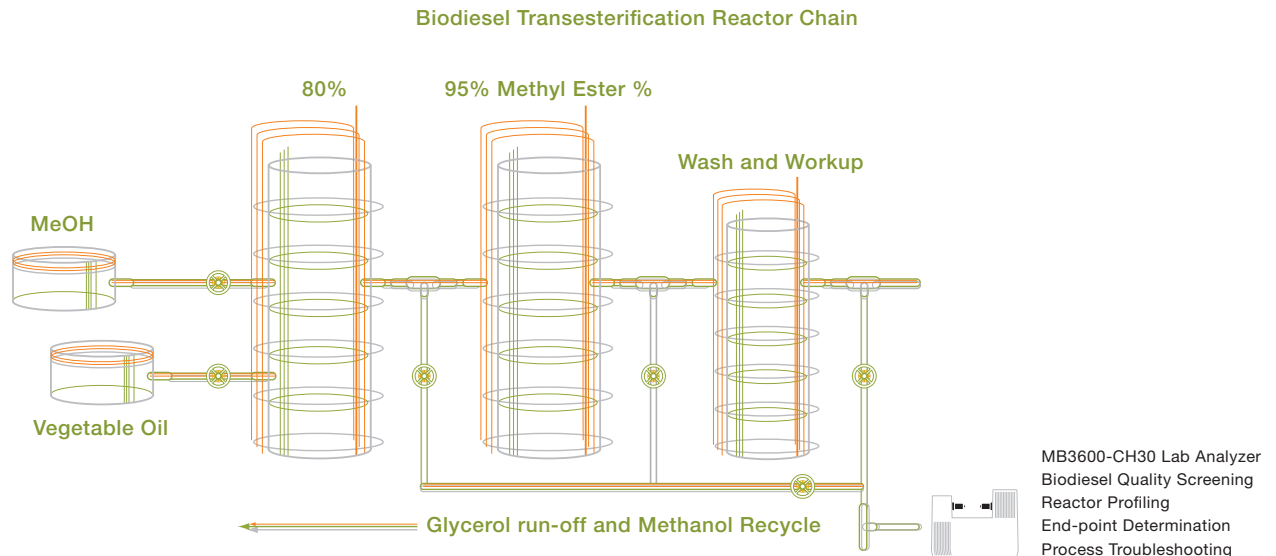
Biodiesel Transesterification Reactor Chain

80%

95% Methyl Ester %

Wash and Workup

MeOH

Vegetable Oil

Glycerol run-off and Methanol Recycle

MB3600-CH30 Lab Analyzer
Biodiesel Quality Screening
Reactor Profiling
End-point Determination
Process Troubleshooting